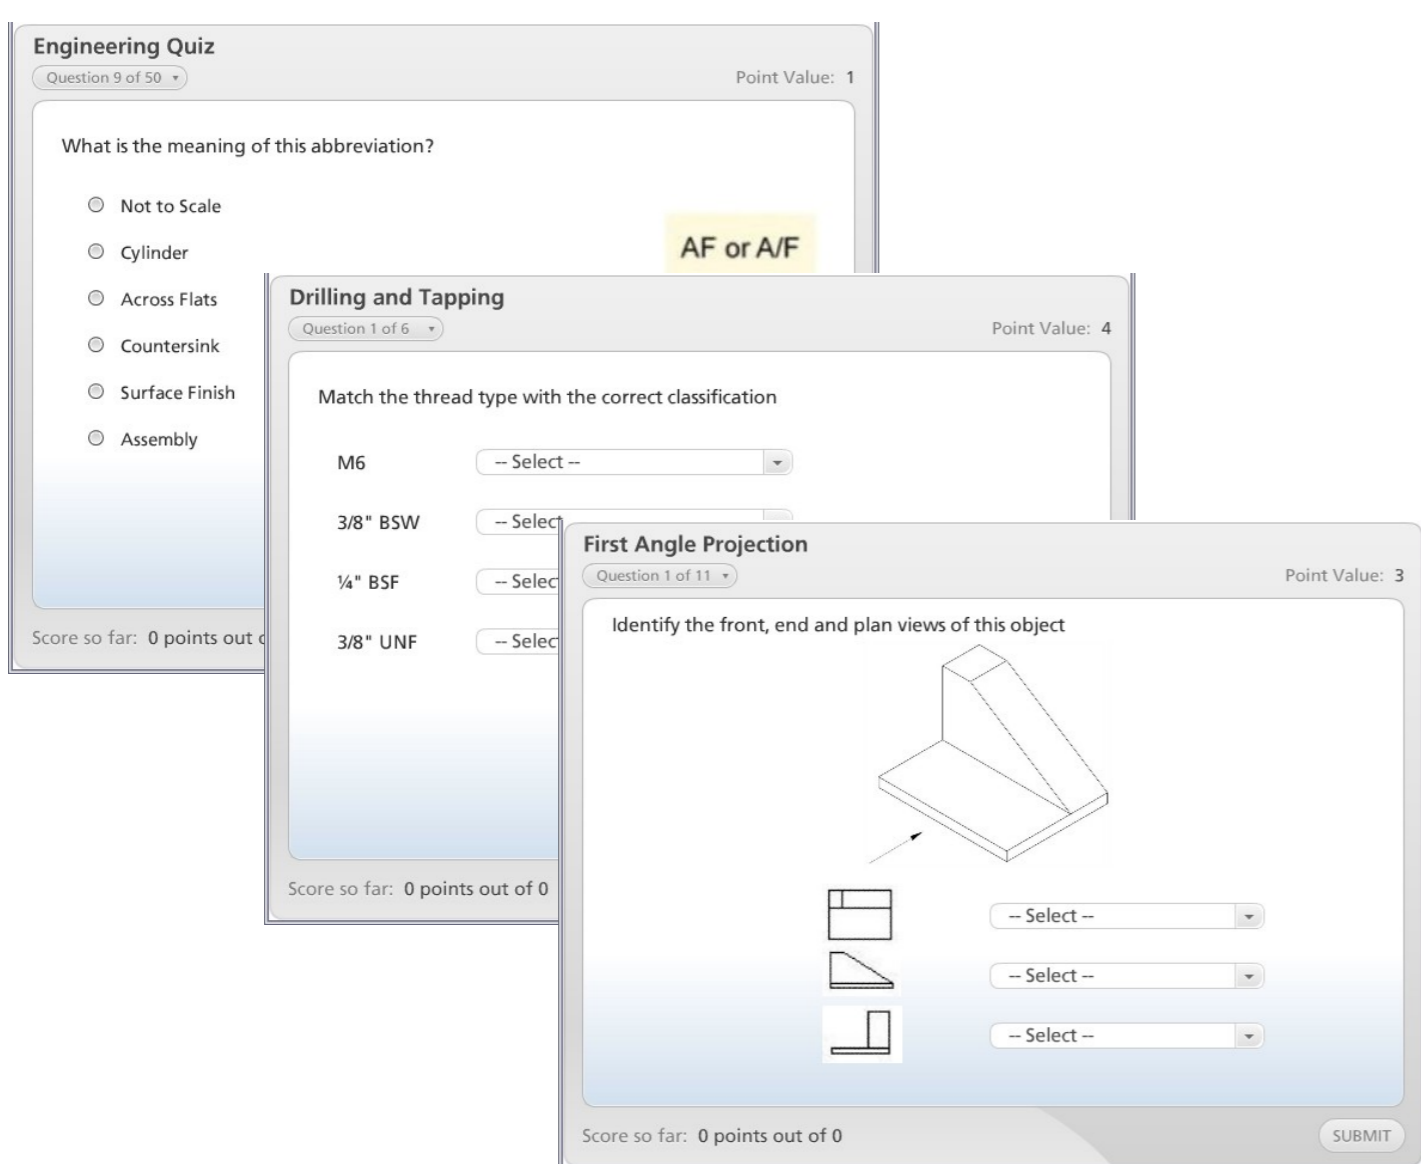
Engineering Quiz
Question 9 of 50
Point Value: 1

What is the meaning of this abbreviation?

AF or A/F

Not to Scale
Cylinder
Across Flats
Countersink
Surface Finish
Assembly

Score so far: 0 points out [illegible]

Drilling and Tapping
Question 1 of 6
Point Value: 4

Match the thread type with the correct classification

M6 -- Select --
3/8" BSW -- Select
¼" BSF -- Selec
3/8" UNF -- Selec

Score so far: 0 points out of 0

First Angle Projection
Question 1 of 11
Point Value: 3

Identify the front, end and plan views of this object

-- Select --
-- Select --
-- Select --

Score so far: 0 points out of 0
SUBMIT